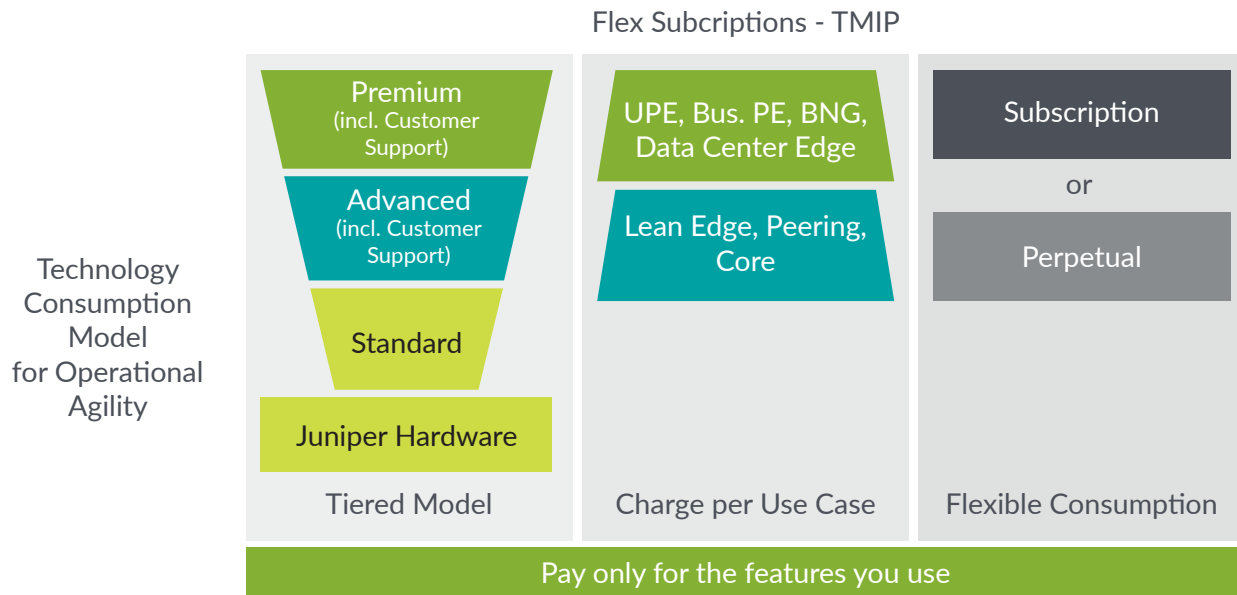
Flex Subcriptions - TMIP

Technology Consumption Model for Operational Agility

Premium
(incl. Customer Support)

Advanced
(incl. Customer Support)

Standard

Juniper Hardware

Tiered Model

UPE, Bus. PE, BNG, Data Center Edge

Lean Edge, Peering, Core

Charge per Use Case

Subscription

or

Perpetual

Flexible Consumption

Pay only for the features you use